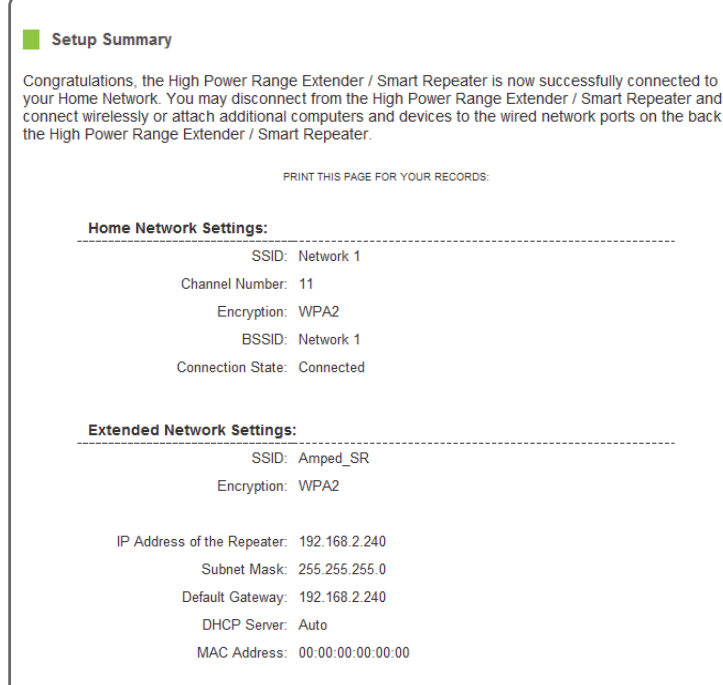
Setup Summary

Congratulations, the High Power Range Extender / Smart Repeater is now successfully connected to your Home Network. You may disconnect from the High Power Range Extender / Smart Repeater and connect wirelessly or attach additional computers and devices to the wired network ports on the back the High Power Range Extender / Smart Repeater.

PRINT THIS PAGE FOR YOUR RECORDS:

Home Network Settings:

SSID: Network 1

Channel Number: 11

Encryption: WPA2

BSSID: Network 1

Connection State: Connected

Extended Network Settings:

SSID: Amped_SR

Encryption: WPA2

IP Address of the Repeater: 192.168.2.240

Subnet Mask: 255.255.255.0

Default Gateway: 192.168.2.240

DHCP Server: Auto

MAC Address: 00:00:00:00:00:00